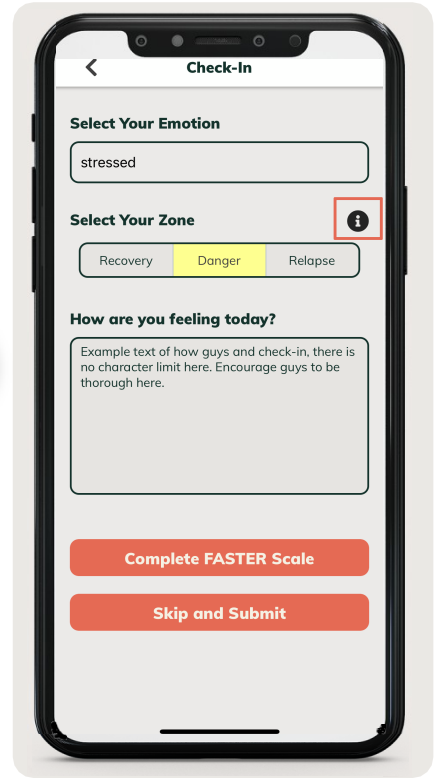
Check-In

Select Your Emotion

stressed

Select Your Zone

Recovery | Danger | Relapse

How are you feeling today?

Example text of how guys and check-in, there is no character limit here. Encourage guys to be thorough here.

Complete FASTER Scale

Skip and Submit